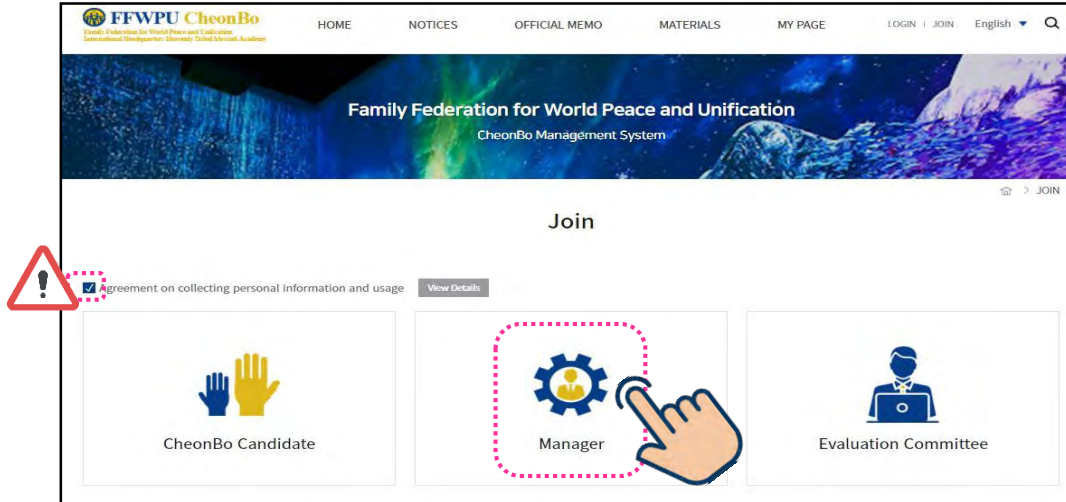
FFWPU CheonBo
Family Federation for World Peace and Unification
International Headquarters: Heavenly Tribal Messiah Academy

HOME NOTICES OFFICIAL MEMO MATERIALS MY PAGE LOGIN | JOIN English

Family Federation for World Peace and Unification
CheonBo Management System

> JOIN

Join

Agreement on collecting personal information and usage View Details

CheonBo Candidate

Manager

Evaluation Committee